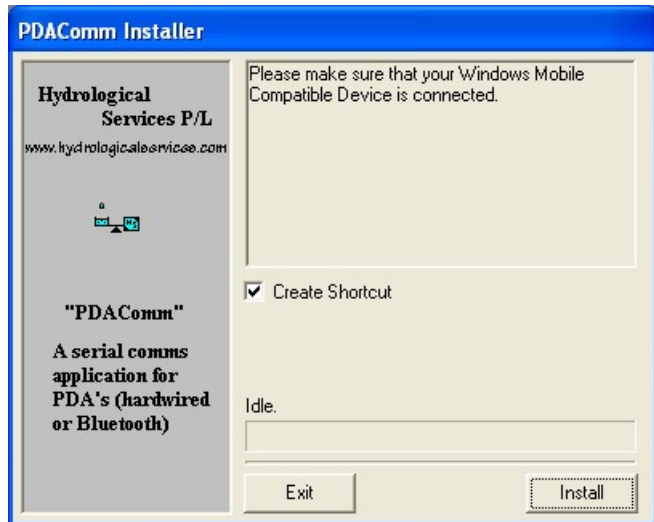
PDAComm Installer

Hydrological Services P/L

www.hydrologicalservices.com

"PDAComm"

A serial comms application for PDA's (hardwired or Bluetooth)

Please make sure that your Windows Mobile Compatible Device is connected.

Create Shortcut

Idle.

Exit

Install